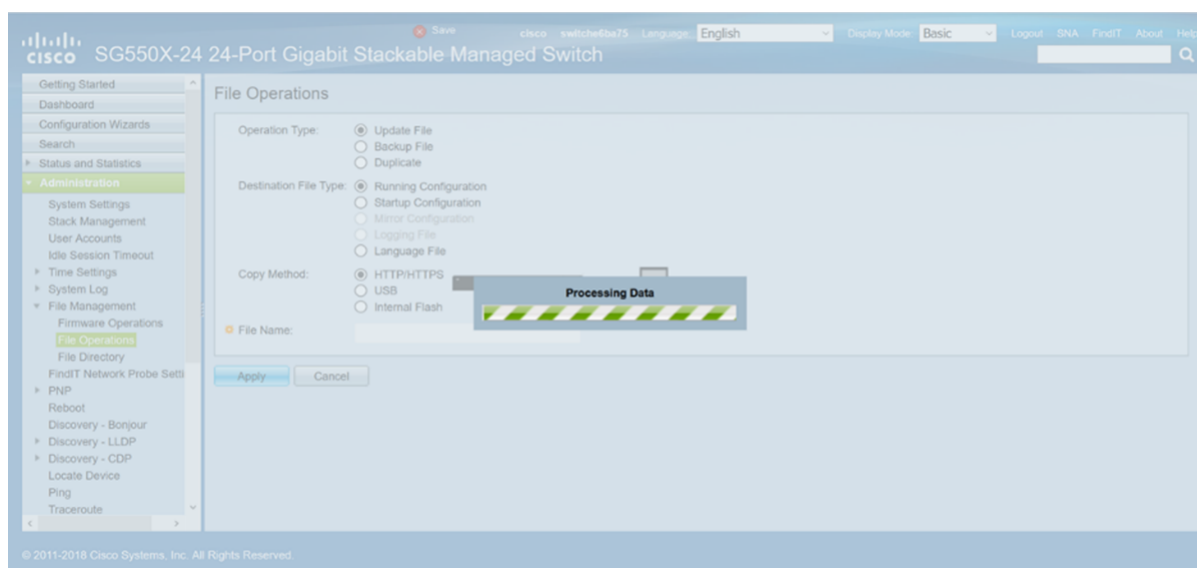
cisco SG550X-24 24-Port Gigabit Stackable Managed Switch

Save cisco switche4ba75 Language: English Display Mode: Basic Logout SNA FindIT About Help

Getting Started
Dashboard
Configuration Wizards
Search
Status and Statistics
Administration
System Settings
Stack Management
User Accounts
Idle Session Timeout
Time Settings
System Log
File Management
Firmware Operations
File Operations
File Directory
FindIT Network Probe Setti
PNP
Reboot
Discovery - Bonjour
Discovery - LLDP
Discovery - CDP
Locate Device
Ping
Traceroute

File Operations

Operation Type: Update File
Backup File
Duplicate

Destination File Type: Running Configuration
Startup Configuration
Mirror Configuration
Logging File
Language File

Copy Method: HTTP/HTTPS
USB
Internal Flash

File Name:

Processing Data

Apply Cancel

© 2011-2018 Cisco Systems, Inc. All Rights Reserved.